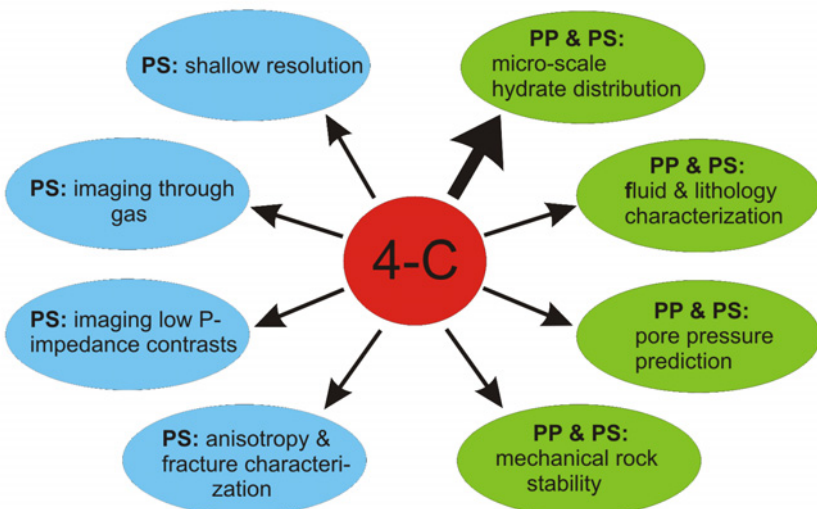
4-C

PS: shallow resolution

PP & PS: micro-scale hydrate distribution

PS: imaging through gas

PP & PS: fluid & lithology characterization

PS: imaging low P-impedance contrasts

PP & PS: pore pressure prediction

PS: anisotropy & fracture characterization

PP & PS: mechanical rock stability